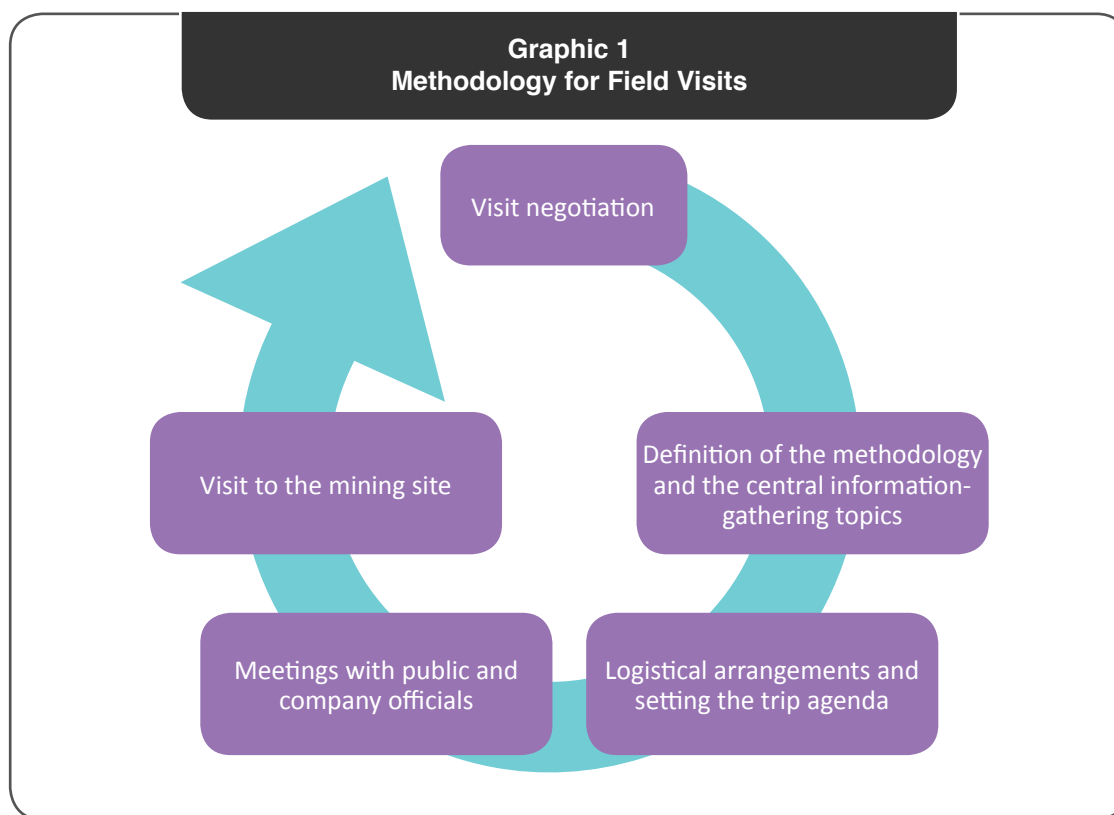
Graphic 1
Methodology for Field Visits

Visit negotiation

Definition of the methodology and the central information-gathering topics

Logistical arrangements and setting the trip agenda

Meetings with public and company officials

Visit to the mining site